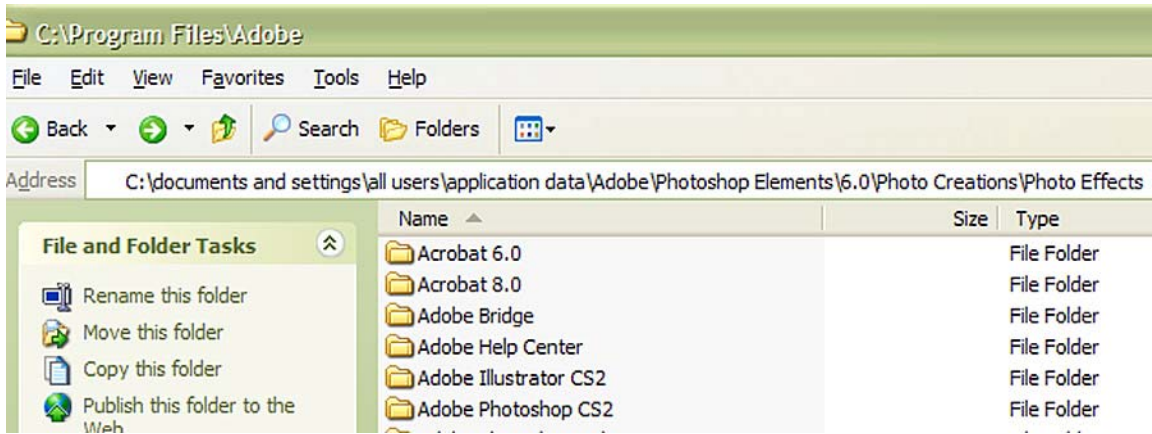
C:\Program Files\Adobe

File Edit View Favorites Tools Help

Back Search Folders

Address C:\documents and settings\all users\application data\Adobe\Photoshop Elements\6.0\Photo Creations\Photo Effects

File and Folder Tasks

Rename this folder
Move this folder
Copy this folder
Publish this folder to the Web

| Name | Size | Type |
|---|---|---|
| Acrobat 6.0 | | File Folder |
| Acrobat 8.0 | | File Folder |
| Adobe Bridge | | File Folder |
| Adobe Help Center | | File Folder |
| Adobe Illustrator CS2 | | File Folder |
| Adobe Photoshop CS2 | | File Folder |
| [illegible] | | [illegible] |